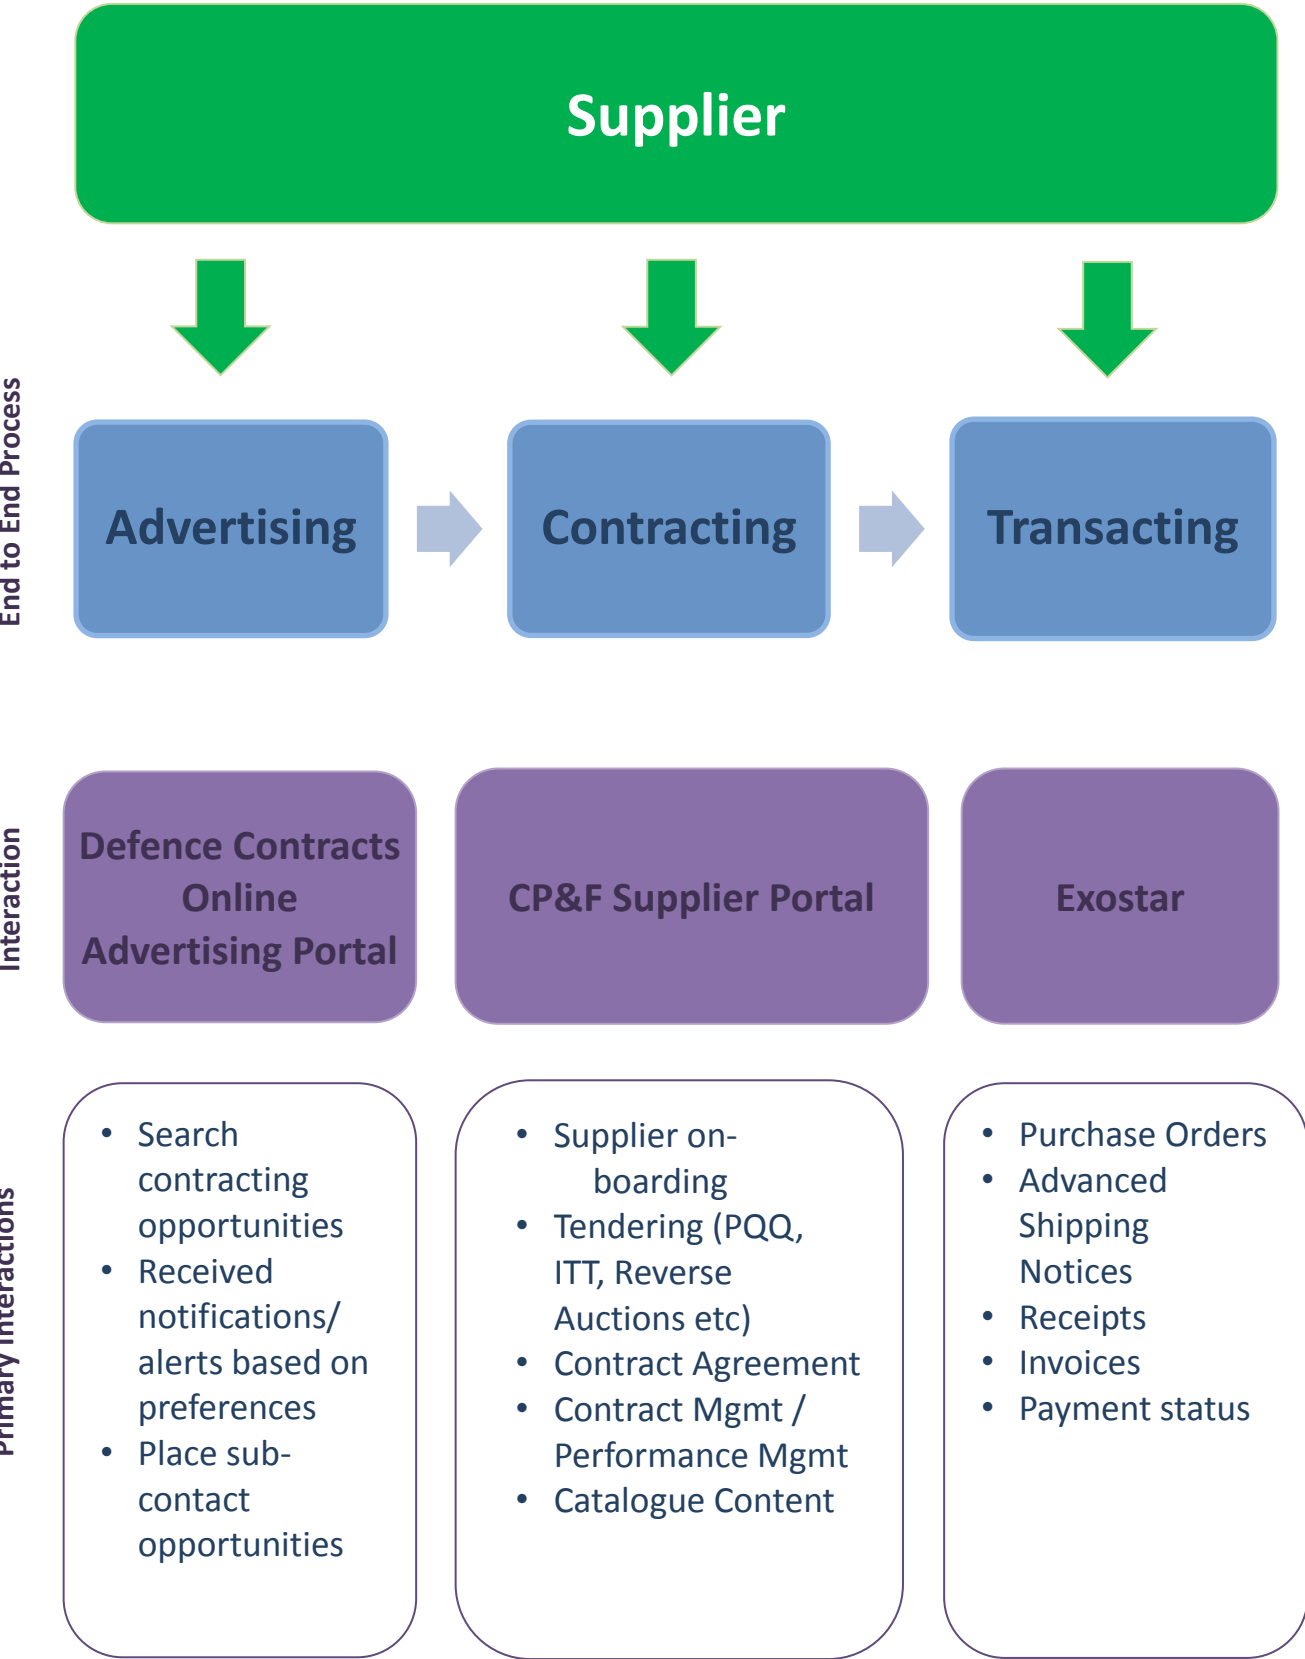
Supplier

End to End Process

Advertising

Contracting

Transacting

Interaction

Defence Contracts Online Advertising Portal

CP&F Supplier Portal

Exostar

Primary Interactions

- Search contracting opportunities
- Received notifications/ alerts based on preferences
- Place sub-contact opportunities

- Supplier on-boarding
- Tendering (PQQ, ITT, Reverse Auctions etc)
- Contract Agreement
- Contract Mgmt / Performance Mgmt
- Catalogue Content

- Purchase Orders
- Advanced Shipping Notices
- Receipts
- Invoices
- Payment status